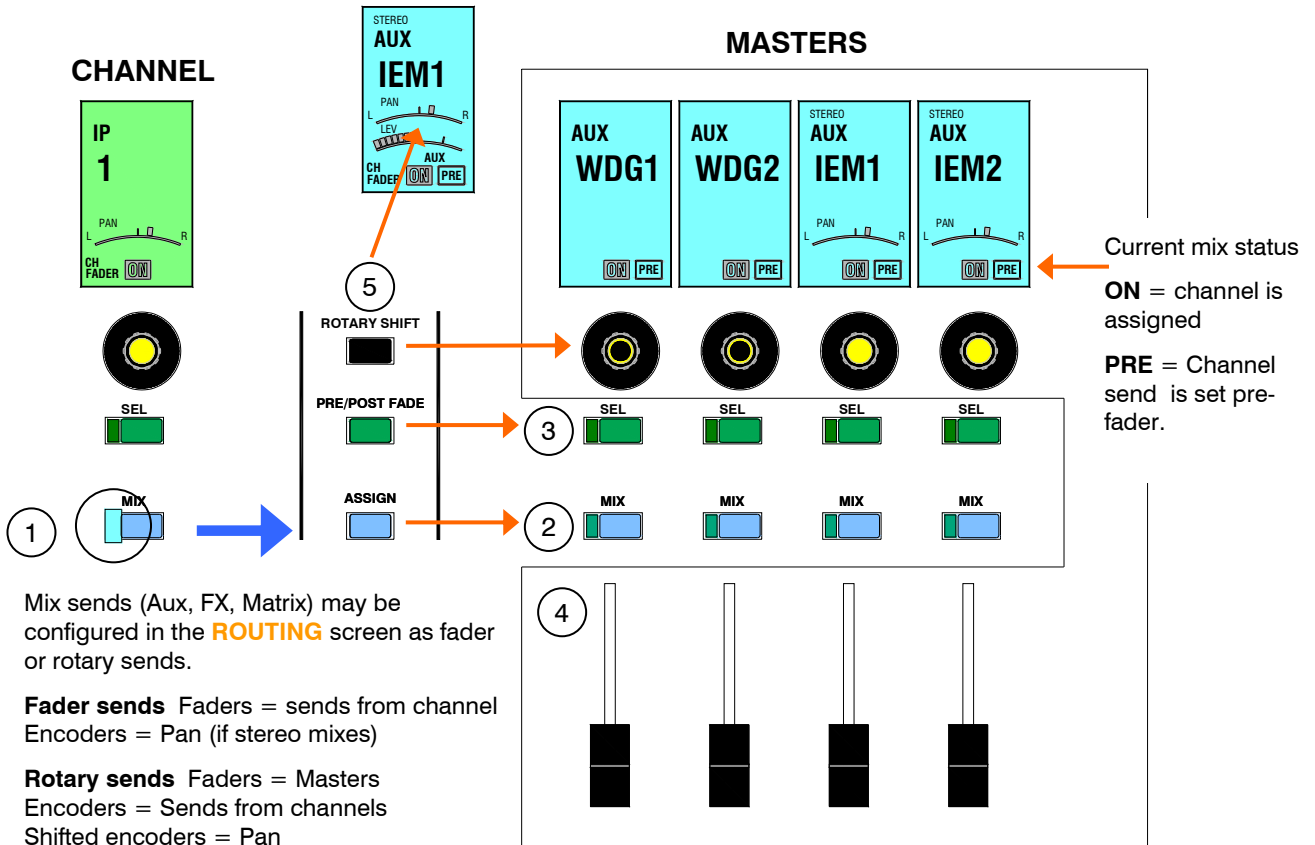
STEREO
AUX
IEM1
PAN
L R
LEV
AUX
CH FADER ON PRE

CHANNEL

IP
1
PAN
L R
CH FADER ON

SEL

MIX

1

5

ROTARY SHIFT

PRE/POST FADE

ASSIGN

MASTERS

AUX
WDG1
ON PRE

AUX
WDG2
ON PRE

STEREO
AUX
IEM1
PAN
L R
ON PRE

STEREO
AUX
IEM2
PAN
L R
ON PRE

Current mix status

**ON** = channel is assigned

**PRE** = Channel send is set prefader.

3 SEL SEL SEL SEL

2 MIX MIX MIX MIX

4

Mix sends (Aux, FX, Matrix) may be configured in the **ROUTING** screen as fader or rotary sends.

**Fader sends** Faders = sends from channel
Encoders = Pan (if stereo mixes)

**Rotary sends** Faders = Masters
Encoders = Sends from channels
Shifted encoders = Pan